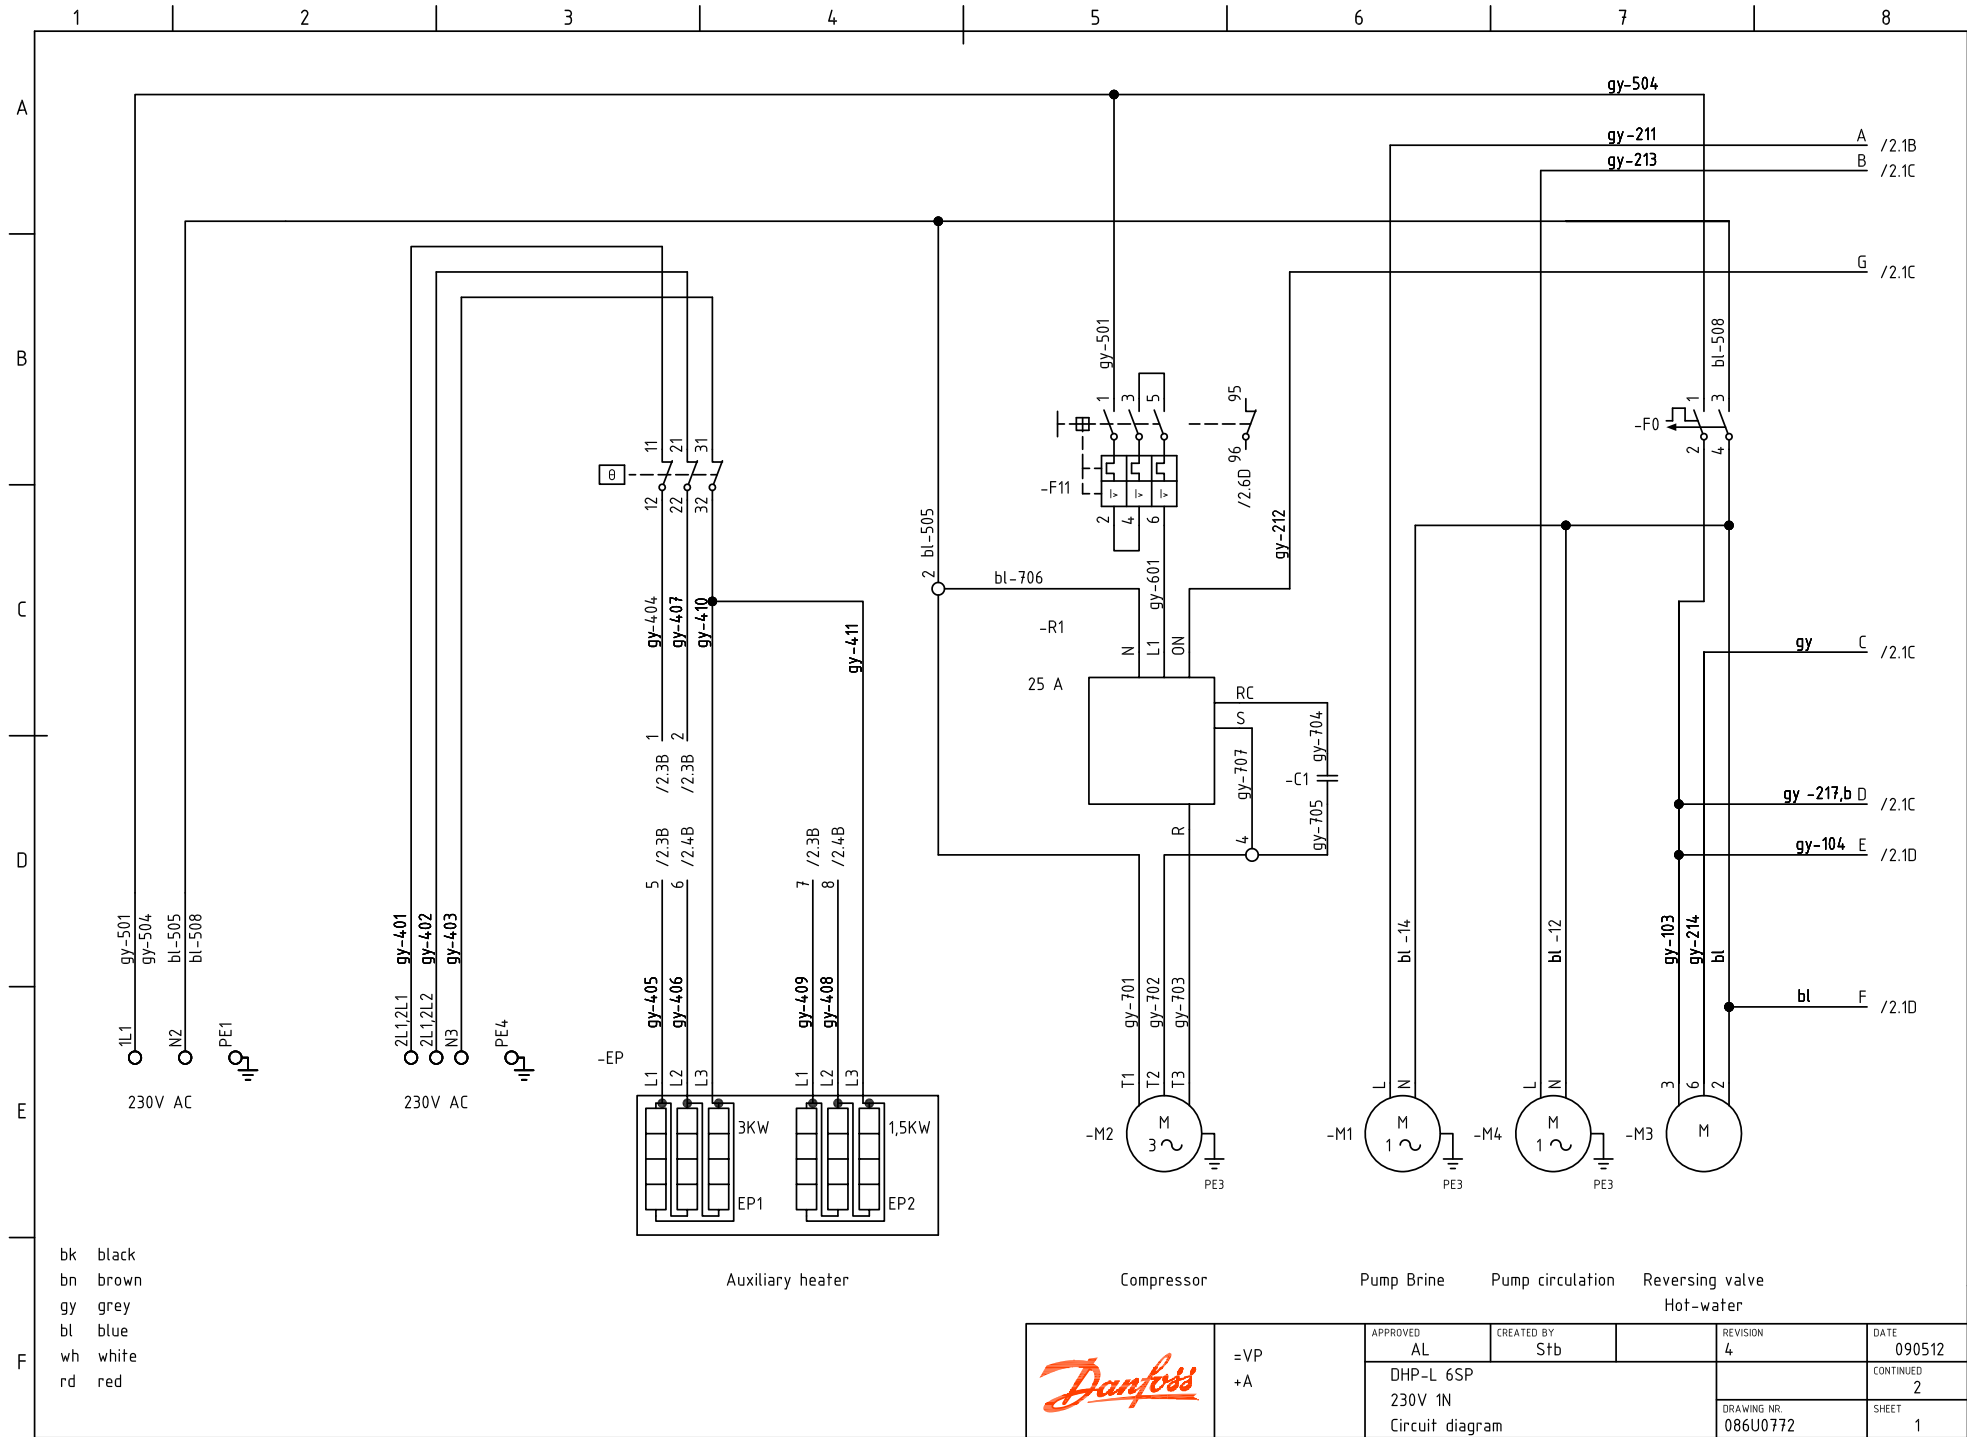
1 2 3 4 5 6 7 8

A
B
C
D
E
F

gy-504
gy-211 A /2.1B
gy-213 B /2.1C
G /2.1C

gy-501
1 3 5
95
-F11
2 4 6
96
/2.6D
gy-212
bl-508
-F0
1 3
2 4

θ
11 21 31
12 22 32

2 bl-505
bl-706
gy-601
-R1
25 A
N L1 ON
RC
S
gy-704
gy-707
-C1
gy-705
R
4

gy-404 gy-407 gy-410
gy-411
1 2
/2.3B /2.3B
/2.3B /2.4B
5 6
/2.3B /2.4B
7 8

gy C /2.1C
gy -217,b D /2.1C
gy-104 E /2.1D
bl F /2.1D

gy-501 gy-504 bl-505 bl-508
1L1 N2 PE1
230V AC

gy-401 gy-402 gy-403
2L1,2L1 2L1,2L2 N3 PE4
230V AC

gy-405 gy-406 gy-409 gy-408
-EP
L1 L2 L3 L1 L2 L3
3KW 1,5KW
EP1 EP2

gy-701 gy-702 gy-703
T1 T2 T3
-M2
M
3~
PE3

bl -14
L N
-M1
M
1~
PE3

bl -12
L N
-M4
M
1~
PE3

gy-103 gy-214 bl
3 6 2
-M3
M

Auxiliary heater
Compressor
Pump Brine
Pump circulation
Reversing valve
Hot-water

bk black
bn brown
gy grey
bl blue
wh white
rd red

Danfoss
=VP
+A
APPROVED AL
CREATED BY Stb
REVISION 4
DATE 090512
DHP-L 6SP
230V 1N
Circuit diagram
CONTINUED 2
DRAWING NR. 086U0772
SHEET 1